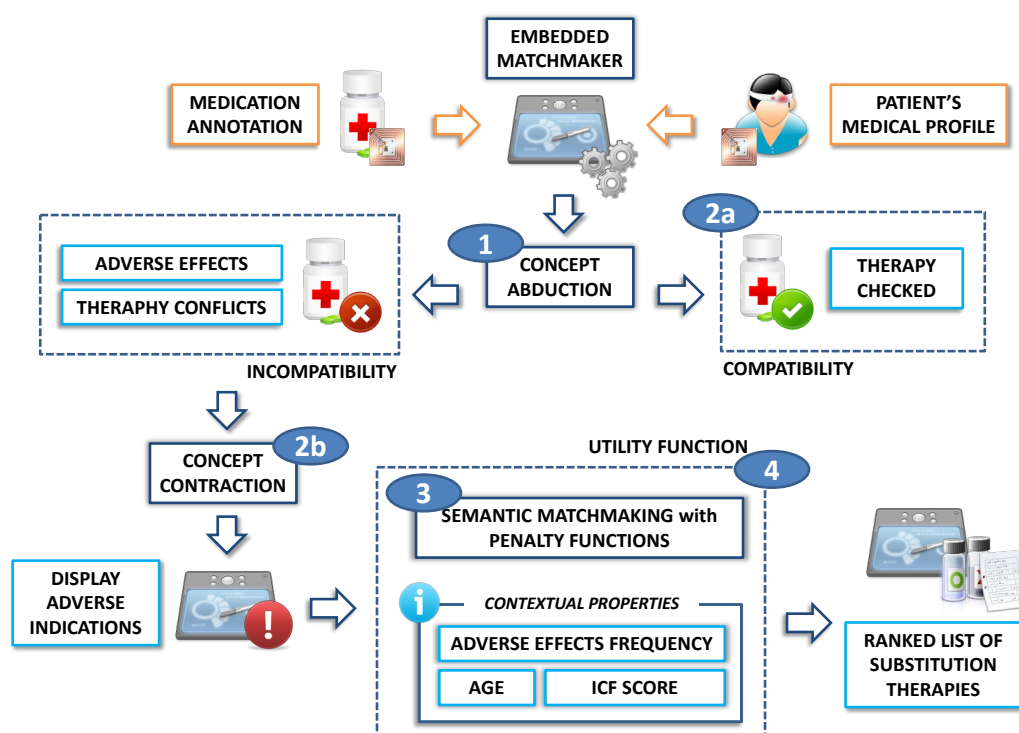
EMBEDDED MATCHMAKER

MEDICATION ANNOTATION

PATIENT'S MEDICAL PROFILE

1

CONCEPT ABDUCTION

ADVERSE EFFECTS

THERAPHY CONFLICTS

INCOMPATIBILITY

2a

THERAPY CHECKED

COMPATIBILITY

CONCEPT CONTRACTION

2b

UTILITY FUNCTION

4

3

SEMANTIC MATCHMAKING with PENALTY FUNCTIONS

DISPLAY ADVERSE INDICATIONS

CONTEXTUAL PROPERTIES

ADVERSE EFFECTS FREQUENCY

AGE

ICF SCORE

RANKED LIST OF SUBSTITUTION THERAPIES